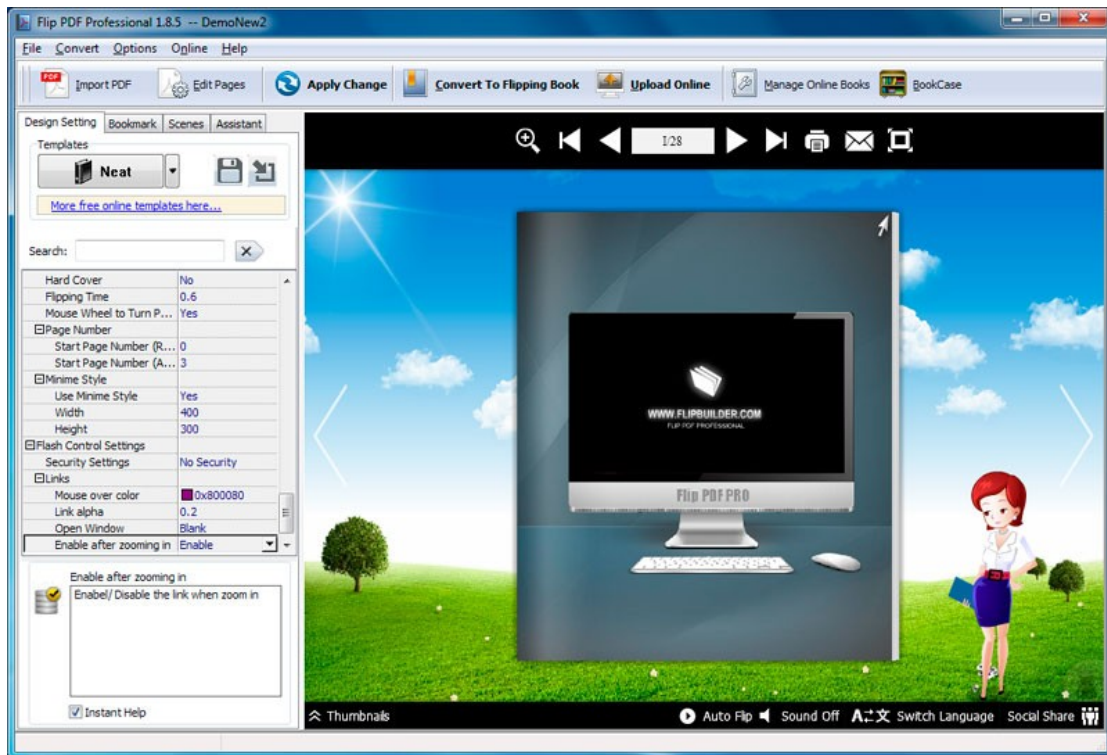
Flip PDF Professional 1.8.5 -- DemoNew2

File Convert Options Online Help

Import PDF
Edit Pages
Apply Change
Convert To Flipping Book
Upload Online
Manage Online Books
BookCase

Design Setting Bookmark Scenes Assistant

Templates

Neat

More free online templates here...

Search:

| | |
|---|---|
| Hard Cover | No |
| Flipping Time | 0.6 |
| Mouse Wheel to Turn P... | Yes |
| ⊟Page Number | |
| Start Page Number (R... | 0 |
| Start Page Number (A... | 3 |
| ⊟Minime Style | |
| Use Minime Style | Yes |
| Width | 400 |
| Height | 300 |
| ⊟Flash Control Settings | |
| Security Settings | No Security |
| ⊟Links | |
| Mouse over color | 0x800080 |
| Link alpha | 0.2 |
| Open Window | Blank |
| Enable after zooming in | Enable |

Enable after zooming in

Enabel/ Disable the link when zoom in

Instant Help

1/28

WWW.FLIPBUILDER.COM
FLIP PDF PROFESSIONAL

Flip PDF PRO

Thumbnails

Auto Flip Sound Off Switch Language Social Share